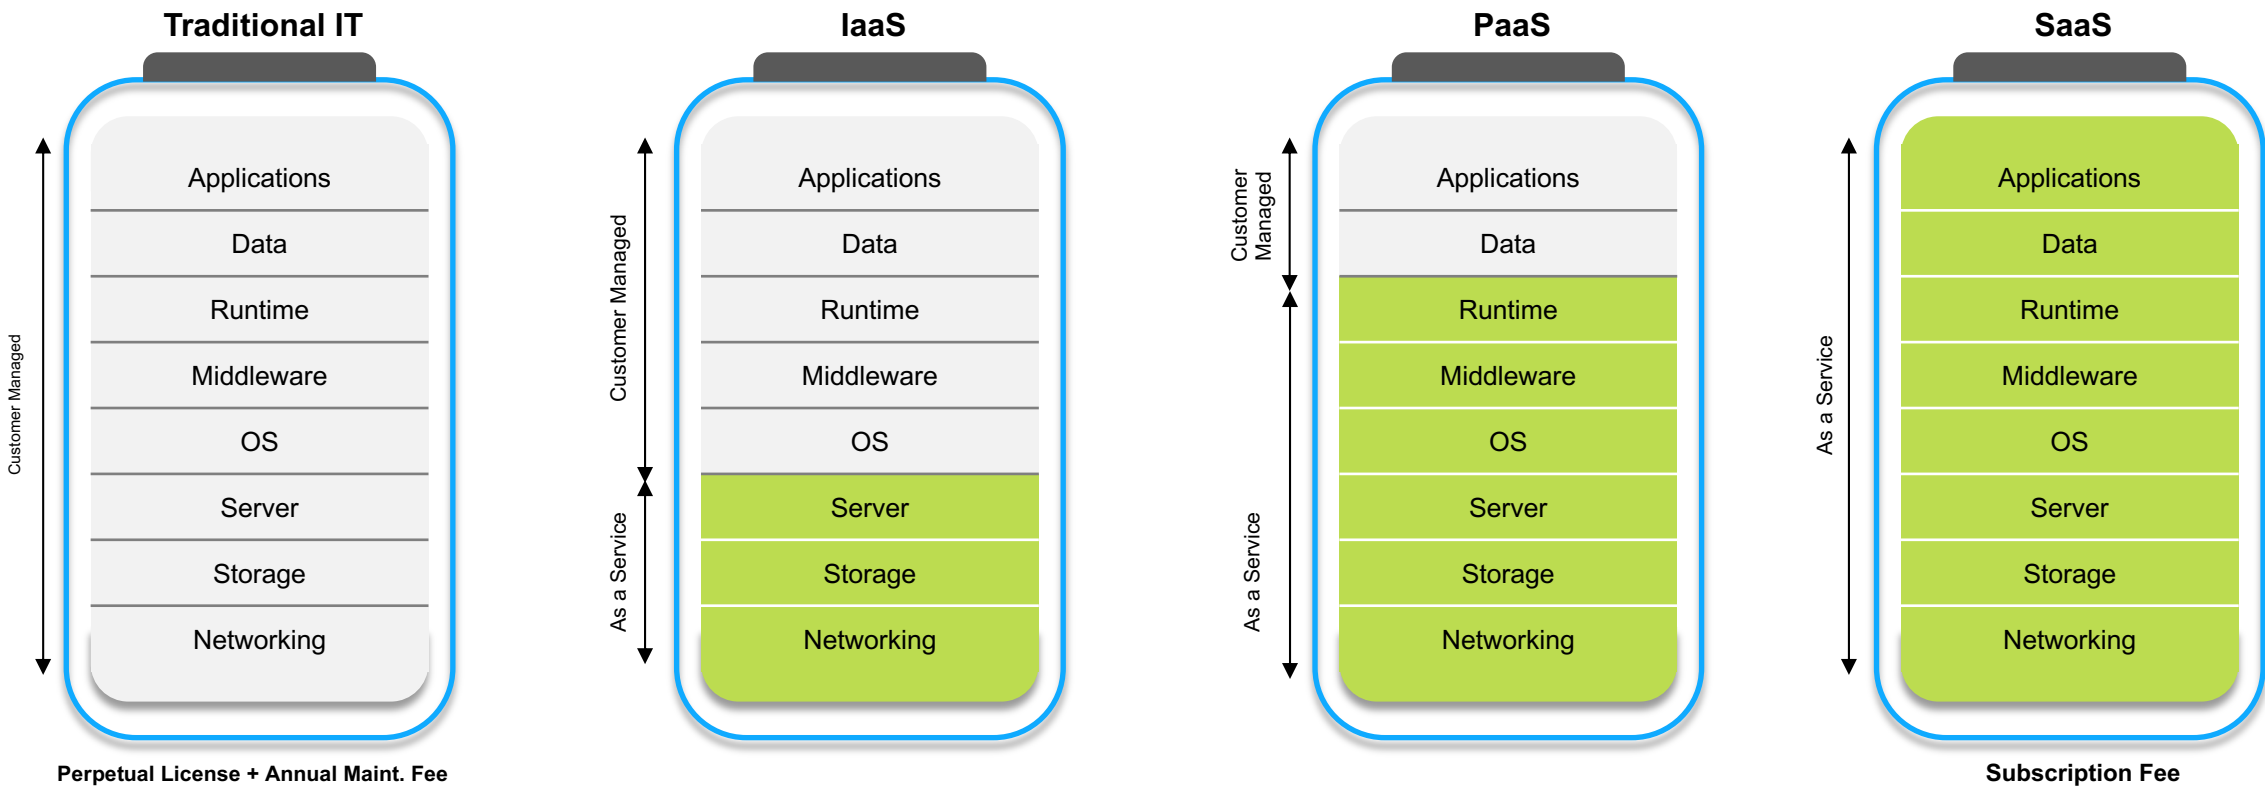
Traditional IT

Customer Managed

Applications
Data
Runtime
Middleware
OS
Server
Storage
Networking

Perpetual License + Annual Maint. Fee

IaaS

Customer Managed

As a Service

Applications
Data
Runtime
Middleware
OS
Server
Storage
Networking

PaaS

Customer Managed

As a Service

Applications
Data
Runtime
Middleware
OS
Server
Storage
Networking

SaaS

As a Service

Applications
Data
Runtime
Middleware
OS
Server
Storage
Networking

Subscription Fee